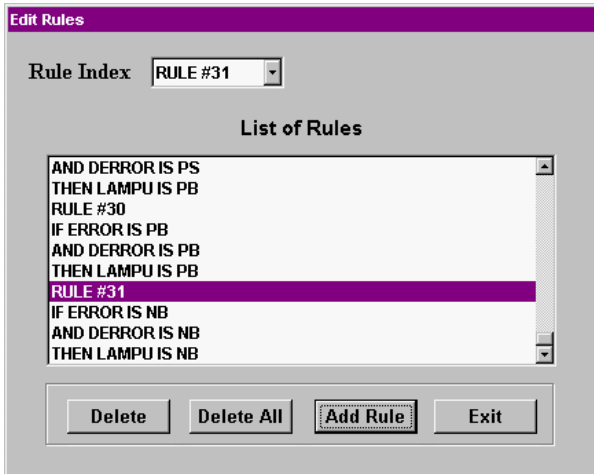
Edit Rules

Rule Index RULE #31

List of Rules

AND DERROR IS PS
THEN LAMPU IS PB
RULE #30
IF ERROR IS PB
AND DERROR IS PB
THEN LAMPU IS PB
RULE #31
IF ERROR IS NB
AND DERROR IS NB
THEN LAMPU IS NB

Delete Delete All Add Rule Exit